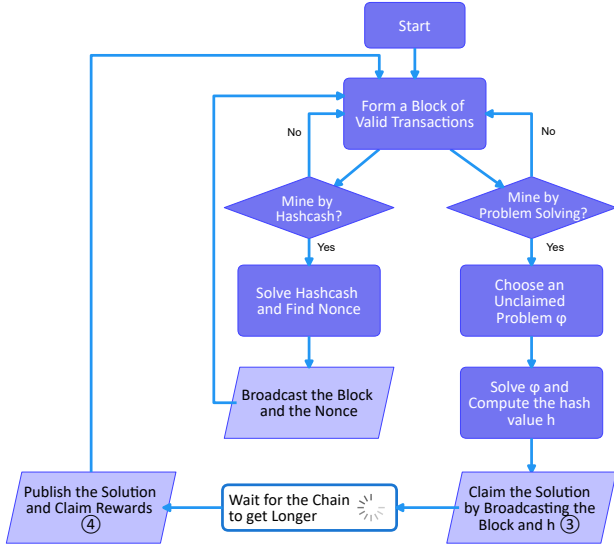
Start

Form a Block of Valid Transactions

No

No

Mine by Hashcash?

Mine by Problem Solving?

Yes

Yes

Solve Hashcash and Find Nonce

Choose an Unclaimed Problem φ

Broadcast the Block and the Nonce

Solve φ and Compute the hash value h

Publish the Solution and Claim Rewards ④

Wait for the Chain to get Longer

Claim the Solution by Broadcasting the Block and h ③